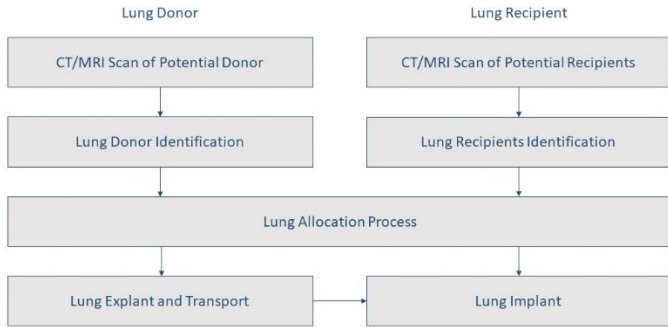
Lung Donor

CT/MRI Scan of Potential Donor

Lung Donor Identification

Lung Recipient

CT/MRI Scan of Potential Recipients

Lung Recipients Identification

Lung Allocation Process

Lung Explant and Transport

Lung Implant